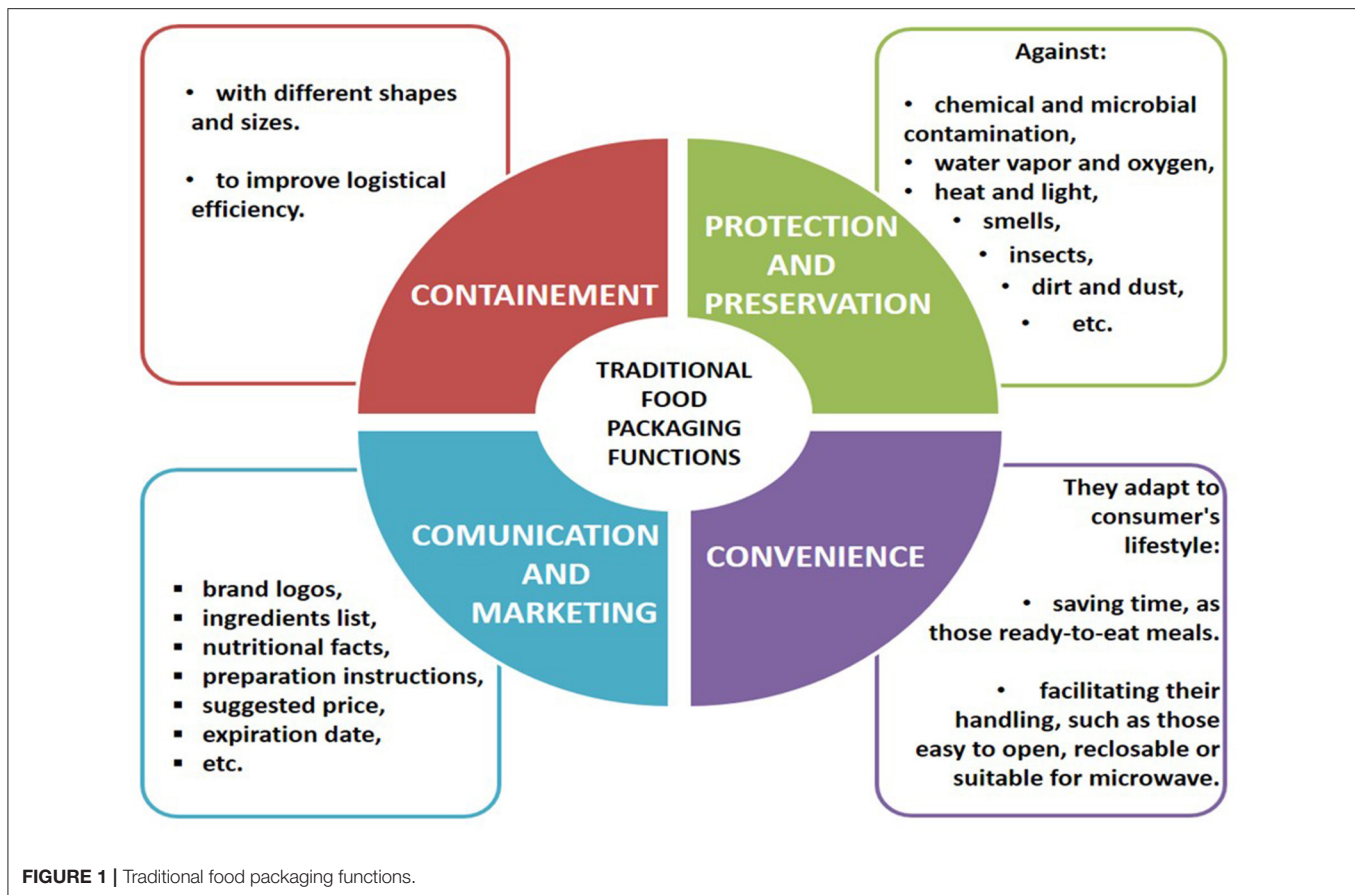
• with different shapes and sizes.

• to improve logistical efficiency.

Against:

• chemical and microbial contamination,
• water vapor and oxygen,
• heat and light,
• smells,
• insects,
• dirt and dust,
• etc.

CONTAINEMENT

PROTECTION AND PRESERVATION

TRADITIONAL FOOD PACKAGING FUNCTIONS

COMUNICATION AND MARKETING

CONVENIENCE

They adapt to consumer's lifestyle:

• saving time, as those ready-to-eat meals.

• facilitating their handling, such as those easy to open, reclosable or suitable for microwave.

▪ brand logos,
▪ ingredients list,
▪ nutritional facts,
▪ preparation instructions,
▪ suggested price,
▪ expiration date,
▪ etc.

FIGURE 1 | Traditional food packaging functions.